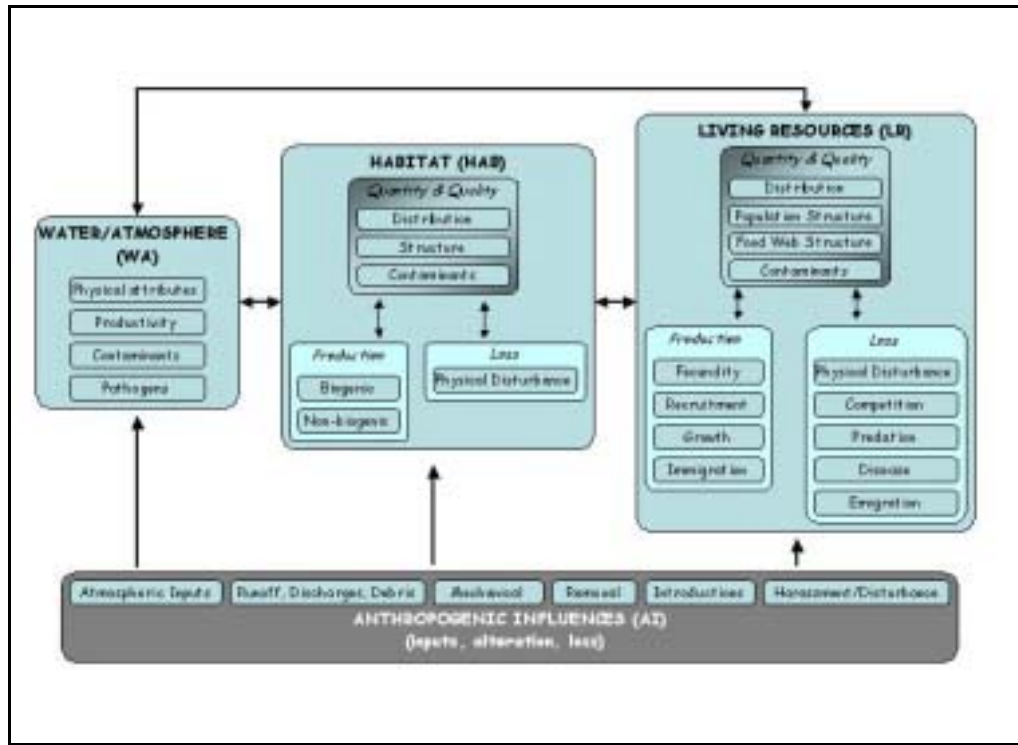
LIVING RESOURCES (LR)

Quantity & Quality

Distribution

Population Structure

Food Web Structure

Contaminants

HABITAT (HAB)

Quantity & Quality

Distribution

Structure

Contaminants

WATER/ATMOSPHERE (WA)

Physical attributes

Productivity

Contaminants

Pathogens

Production

Biogenic

Non-biogenic

Loss

Physical Disturbance

Production

Fecundity

Recruitment

Growth

Immigration

Loss

Physical Disturbance

Competition

Predation

Disease

Emigration

Atmospheric Inputs

Runoff, Discharges, Debris

Mechanical

Removal

Introductions

Harassment/Disturbance

ANTHROPOGENIC INFLUENCES (AI)
(inputs, alteration, loss)